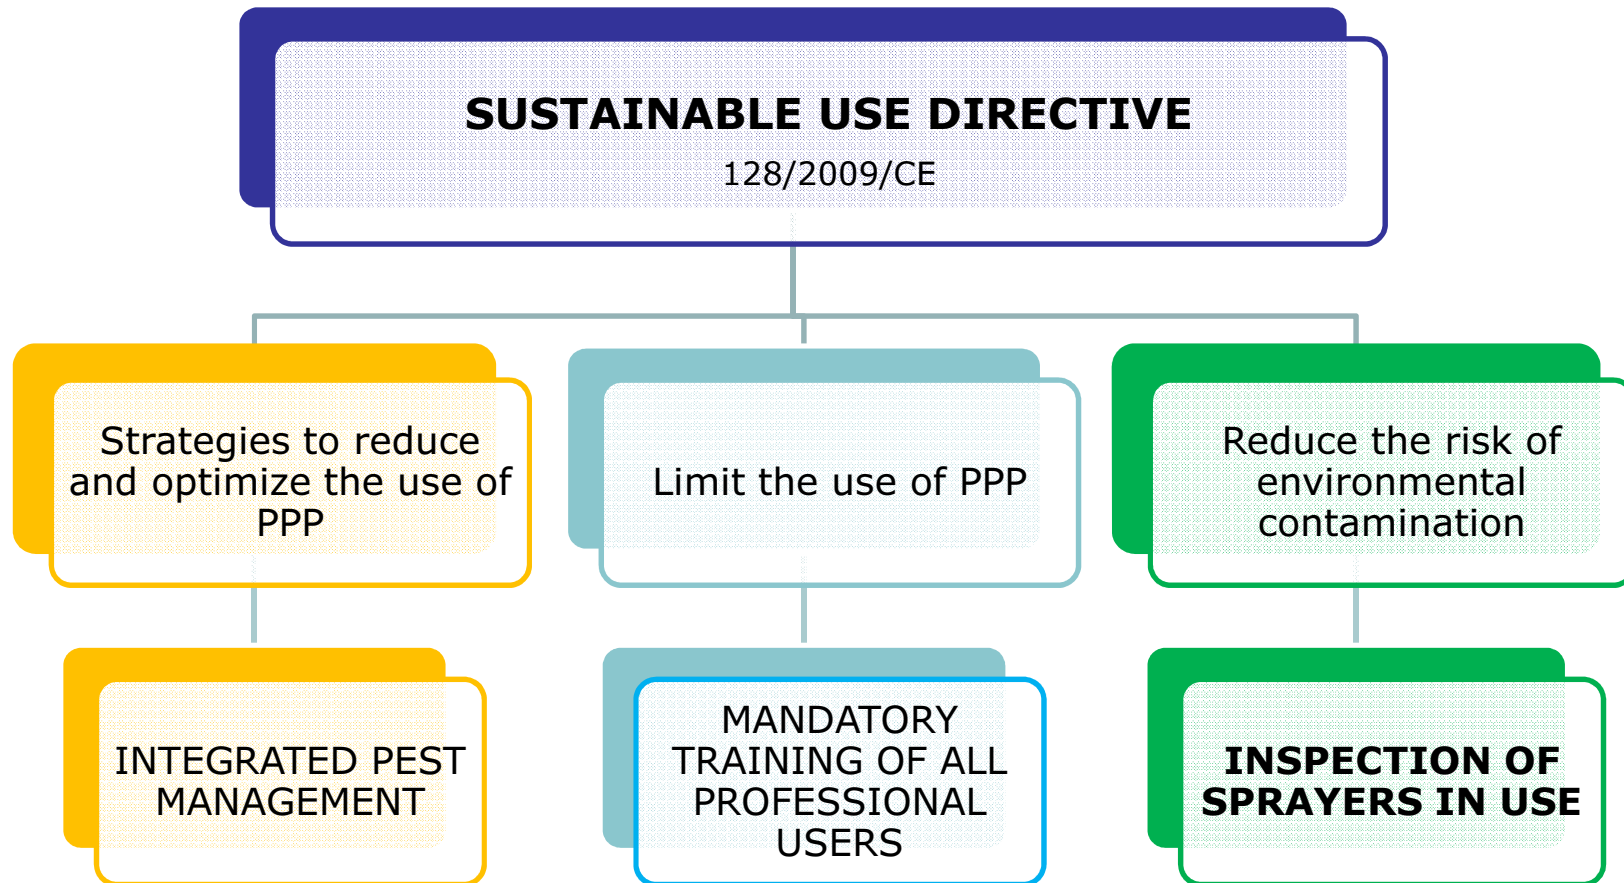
SUSTAINABLE USE DIRECTIVE
128/2009/CE

Strategies to reduce and optimize the use of PPP

Limit the use of PPP

Reduce the risk of environmental contamination

INTEGRATED PEST MANAGEMENT

MANDATORY TRAINING OF ALL PROFESSIONAL USERS

INSPECTION OF SPRAYERS IN USE